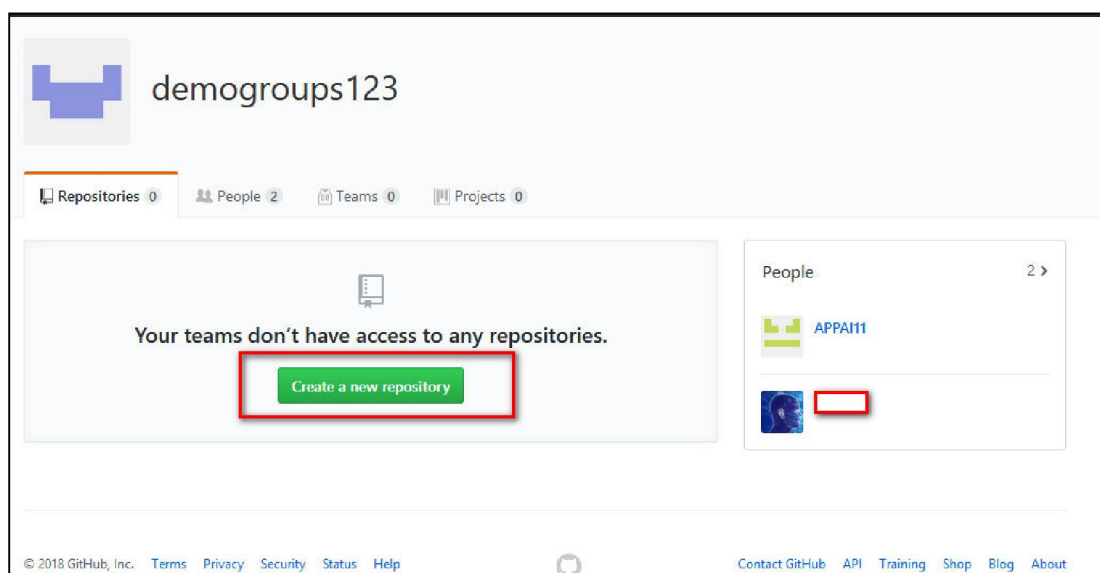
demogroups123

Repositories 0 People 2 Teams 0 Projects 0

Your teams don't have access to any repositories.

Create a new repository

People 2 >

APPAI11

© 2018 GitHub, Inc. Terms Privacy Security Status Help

Contact GitHub API Training Shop Blog About